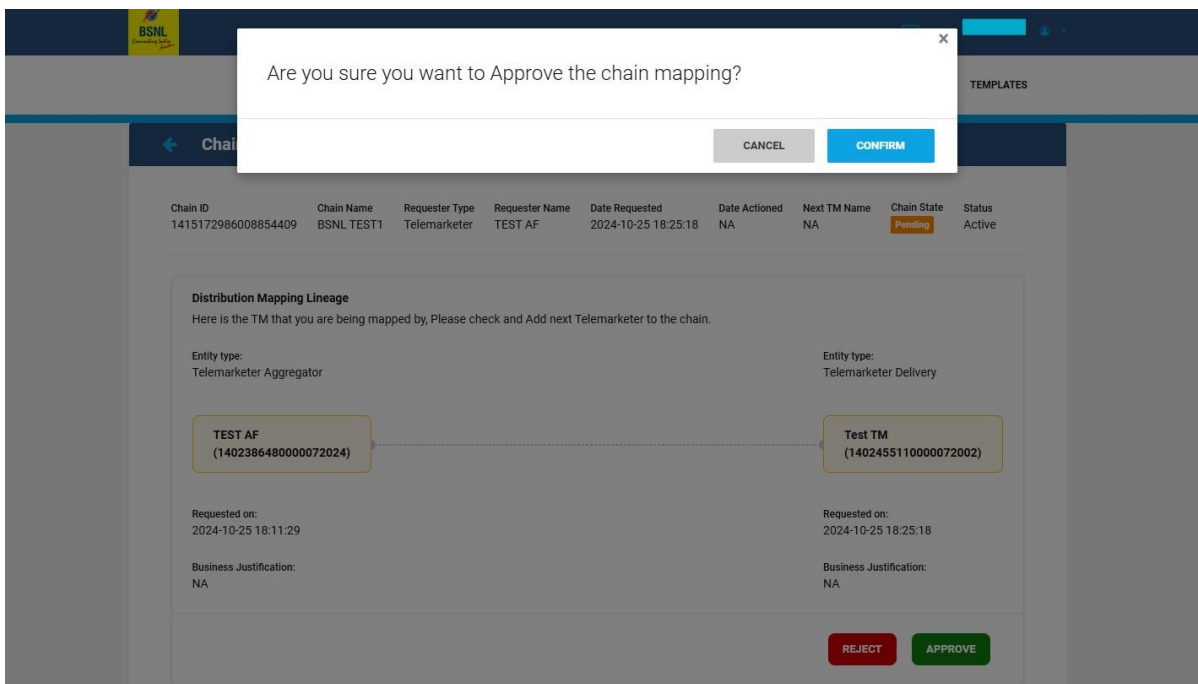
BSNL
Connecting India

Are you sure you want to Approve the chain mapping?

×

TEMPLATES

Chai

CANCEL

CONFIRM

| Chain ID | Chain Name | Requester Type | Requester Name | Date Requested | Date Actioned | Next TM Name | Chain State | Status |
|---|---|---|---|---|---|---|---|---|
| 1415172986008854409 | BSNL TEST1 | Telemarketer | TEST AF | 2024-10-25 18:25:18 | NA | NA | Pending | Active |

Distribution Mapping Lineage

Here is the TM that you are being mapped by, Please check and Add next Telemarketer to the chain.

Entity type:
Telemarketer Aggregator

Entity type:
Telemarketer Delivery

TEST AF
(1402386480000072024)

Test TM
(1402455110000072002)

Requested on:
2024-10-25 18:11:29

Requested on:
2024-10-25 18:25:18

Business Justification:
NA

Business Justification:
NA

REJECT

APPROVE